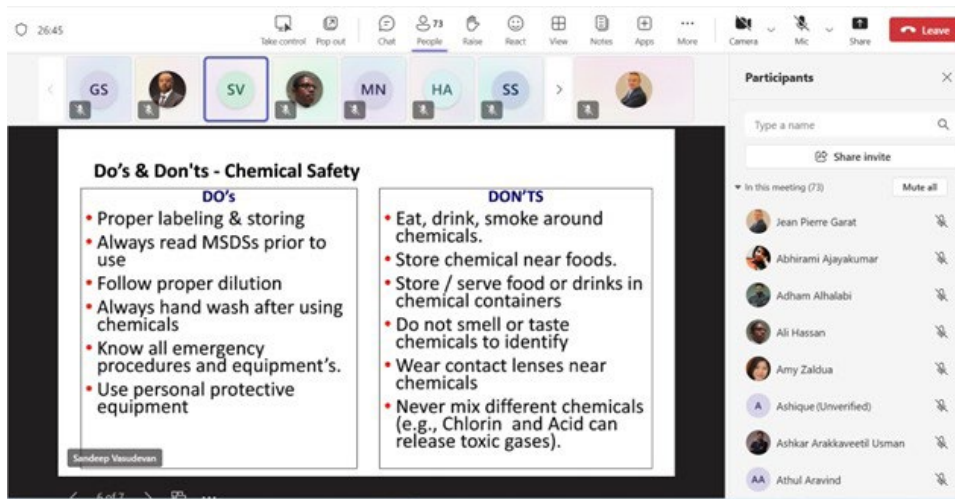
26:45

Take control Pop out Chat 73 People Raise React View Notes Apps More Camera Mic Share Leave

GS SV MN HA SS

Participants

Type a name

Share invite

In this meeting (73) Mute all

Jean Pierre Garat

Abhirami Ajayakumar

Adham Alhalabi

Ali Hassan

Amy Zaldua

A Ashique (Unverified)

Ashkar Arakkaveetil Usman

AA Athul Aravind

Do's & Don'ts - Chemical Safety

| DO's | DON'TS |
|---|---|
| • Proper labeling & storing<br>• Always read MSDSs prior to use<br>• Follow proper dilution<br>• Always hand wash after using chemicals<br>• Know all emergency procedures and equipment's.<br>• Use personal protective equipment | • Eat, drink, smoke around chemicals.<br>• Store chemical near foods.<br>• Store / serve food or drinks in chemical containers<br>• Do not smell or taste chemicals to identify<br>• Wear contact lenses near chemicals<br>• Never mix different chemicals (e.g., Chlorin and Acid can release toxic gases). |

Sandeep Vasudevan

6 of 7